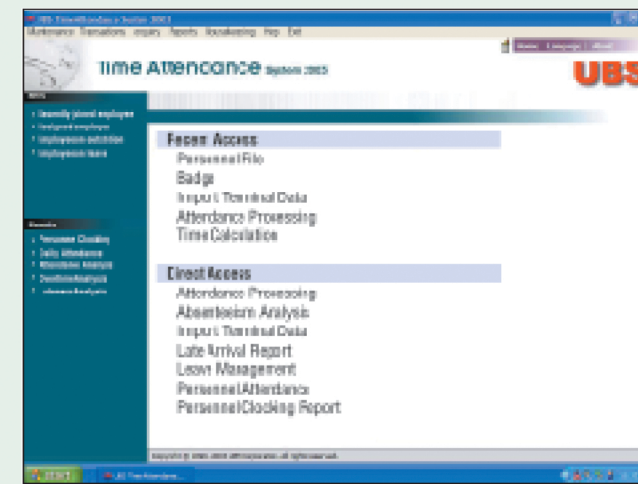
UBS TimeAttendance System 2003
Maintenance Transactions Enquiry Reports Housekeeping Help Exit

Time Attendance System 2003

UBS

• Recently joined employee
• Resigned employee
• Employees on probation
• Employees leave

• Personnel Clocking
• Daily Attendance
• Attendance Analysis
• Overtime Analysis
• Absence Analysis

Recent Access
Personnel File
Badge
Input Terminal Data
Attendance Processing
Time Calculation

Direct Access
Attendance Processing
Absenteeism Analysis
Input Terminal Data
Late Arrival Report
Leave Management
Personnel Attendance
Personnel Clocking Report

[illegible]

start
UBS Time Attendance...